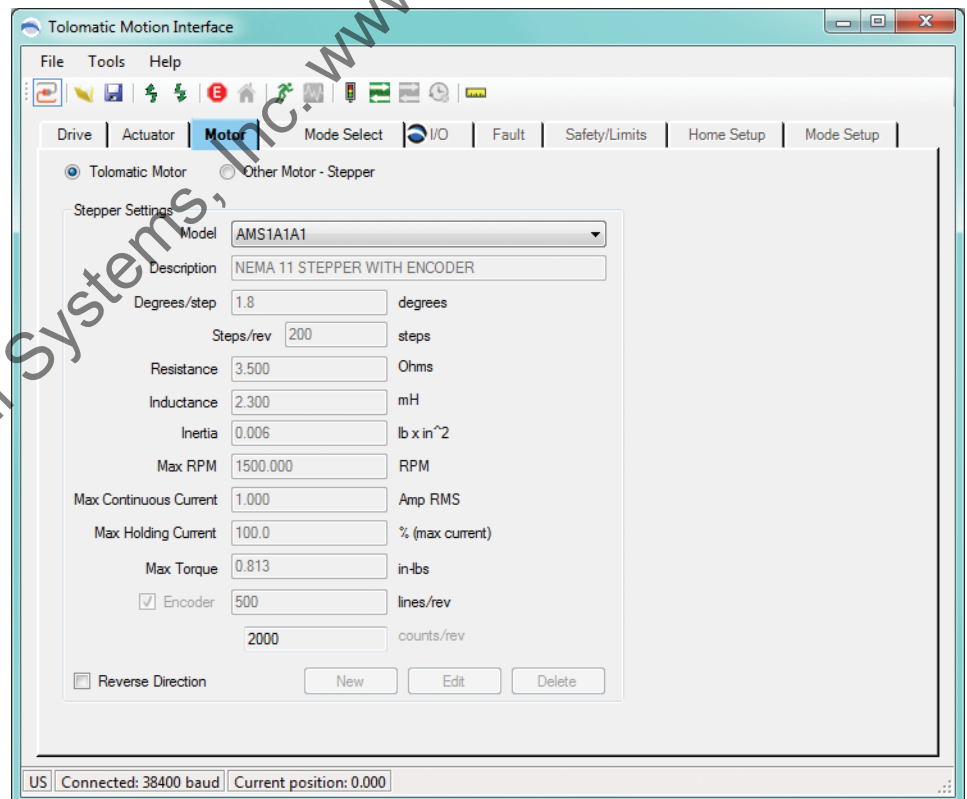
Tolomatic Motion Interface

File Tools Help

Drive | Actuator | Motor | Mode Select | I/O | Fault | Safety/Limits | Home Setup | Mode Setup

Tolomatic Motor   Other Motor - Stepper

Stepper Settings

Model AMS1A1A1

Description NEMA 11 STEPPER WITH ENCODER

Degrees/step 1.8 degrees

Steps/rev 200 steps

Resistance 3.500 Ohms

Inductance 2.300 mH

Inertia 0.006 lb x in^2

Max RPM 1500.000 RPM

Max Continuous Current 1.000 Amp RMS

Max Holding Current 100.0 % (max current)

Max Torque 0.813 in-lbs

Encoder 500 lines/rev

2000 counts/rev

Reverse Direction

New Edit Delete

US | Connected: 38400 baud | Current position: 0.000

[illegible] Systems, Inc. www